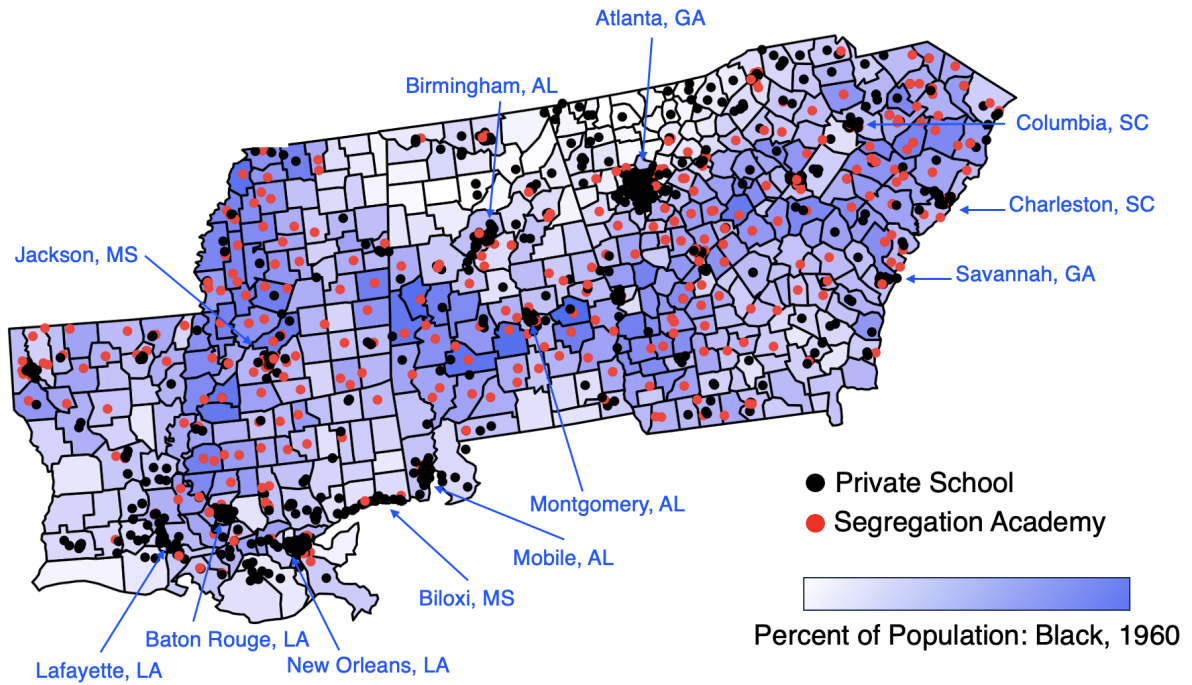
Atlanta, GA

Birmingham, AL

Columbia, SC

Charleston, SC

Jackson, MS

Savannah, GA

Montgomery, AL

Private School

Segregation Academy

Mobile, AL

Biloxi, MS

Baton Rouge, LA

Lafayette, LA

New Orleans, LA

Percent of Population: Black, 1960